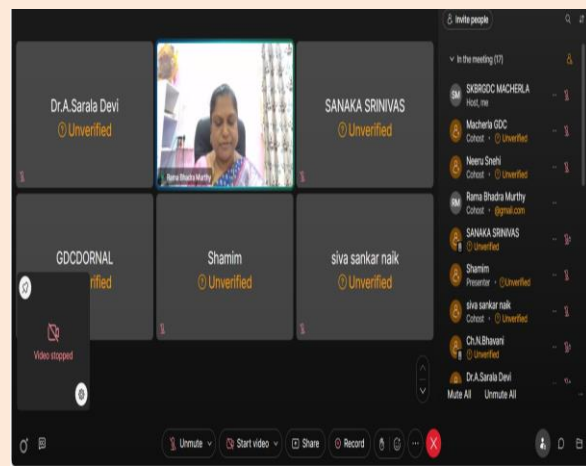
Dr.A.Sarala Devi
Unverified

Rama Bhadra Murthy

SANAKA SRINIVAS
Unverified

GDCDORNAL
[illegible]rified

Shamim
Unverified

siva sankar naik
Unverified

Video stopped

Invite people

In the meeting (17)

SKBRGDC MACHERLA
Host, me

Macherla GDC
Cohost · Unverified

Neeru Snehi
Cohost · Unverified

Rama Bhadra Murthy
Cohost · @gmail.com

SANAKA SRINIVAS
Unverified

Shamim
Presenter · Unverified

siva sankar naik
Cohost · Unverified

Ch.N.Bhavani
Unverified

Dr.A.Sarala Devi

Mute All
Unmute All

Unmute
Start video
Share
Record